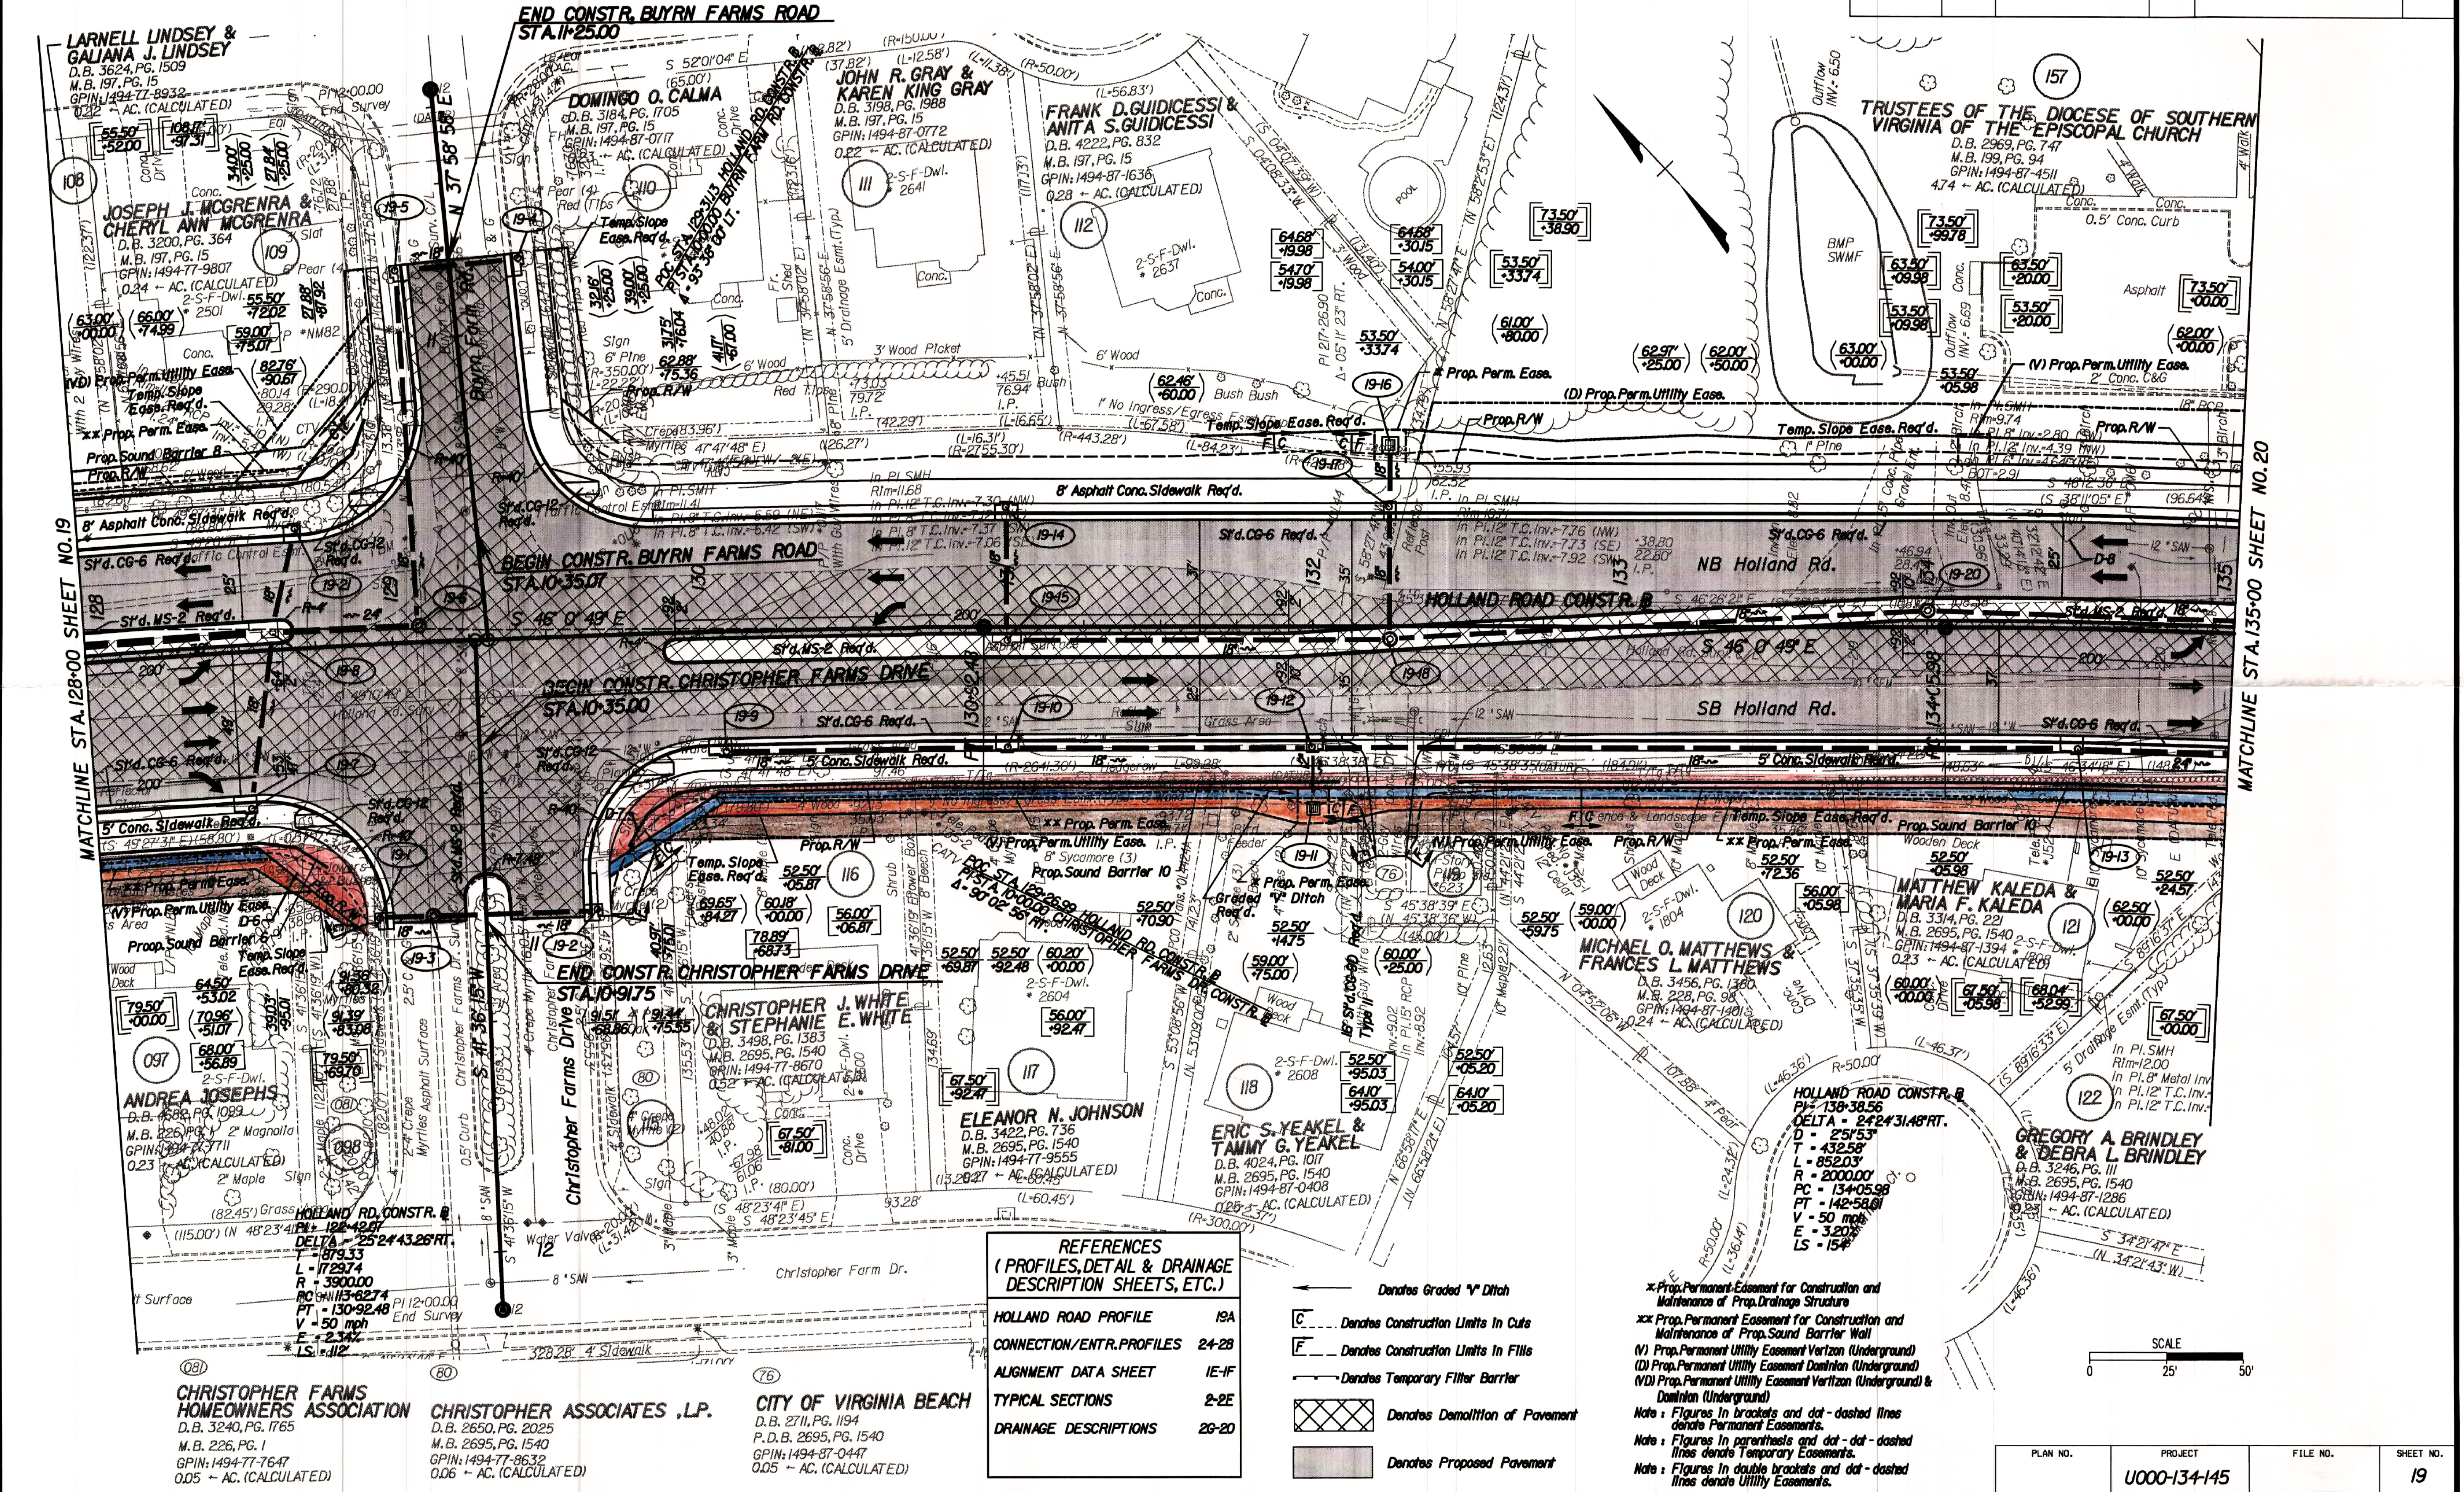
END CONSTR. BUYRN FARMS ROAD
STA.11+25.00

LARNELL LINDSEY &
GALIANA J. LINDSEY
D.B. 3624, PG. 1509
M.B. 197, PG. 15
GPIN: 1494-77-8932
0.12 - AC. (CALCULATED)

DOMINGO O. CALMA
D.B. 3184, PG. 1705
M.B. 197, PG. 15
GPIN: 1494-87-0717
0.22 - AC. (CALCULATED)

JOHN R. GRAY &
KAREN KING GRAY
D.B. 3198, PG. 1988
M.B. 197, PG. 15
GPIN: 1494-87-0772
0.22 - AC. (CALCULATED)

FRANK D. GUIDICESSI &
ANITA S. GUIDICESSI
D.B. 4222, PG. 832
M.B. 197, PG. 15
GPIN: 1494-87-1636
0.28 - AC. (CALCULATED)

TRUSTEES OF THE DIOCESE OF SOUTHERN
VIRGINIA OF THE EPISCOPAL CHURCH
D.B. 2969, PG. 7
M.B. 199, PG. 94
GPIN: 1494-87-4511
4.74 - AC. (CALCULATED)

JOSEPH J. MCGRENRA &
CHERYL ANN MCGRENRA
D.B. 3200, PG. 364
M.B. 197, PG. 15
GPIN: 1494-77-9807
0.24 - AC. (CALCULATED)

108
109
110
111
112
157

BMP
SWMF

POOL

Conc. Curb
0.5' Conc. Curb
Asphalt

2-S-F-Dwl.
2501
2-S-F-Dwl.
2641
2-S-F-Dwl.
2637

Prop. Perm. Utility Ease.
Temp. Slope Ease. Req'd.
Prop. Perm. Ease.
Prop. Sound Barrier
Prop. R/W
8' Asphalt Conc. Sidewalk Req'd.
Std. CG-6 Req'd.
Std. MS-2 Req'd.
(D) Prop. Perm. Utility Ease.
(V) Prop. Perm. Utility Ease.

BEGIN CONSTR. BUYRN FARMS ROAD
STA.10+35.07

BEGIN CONSTR. CHRISTOPHER FARMS DRIVE
STA.10+35.00

HOLLAND ROAD CONSTR. B
NB Holland Rd.
SB Holland Rd.
S 46° 0' 49" E

MATCHLINE STA.128+00 SHEET NO.19
MATCHLINE STA.135+00 SHEET NO.20

130
131
132
133
134
135
128
129

Std. CG-12 Req'd.
5' Conc. Sidewalk Req'd.
Temp. Slope Ease. Req'd.
Prop. Sound Barrier 10
Prop. Sound Barrier 10

END CONSTR. CHRISTOPHER FARMS DRIVE
STA.10+91.75

CHRISTOPHER J. WHITE
& STEPHANIE E. WHITE
D.B. 3498, PG. 1383
M.B. 2695, PG. 1540
GPIN: 1494-77-8870
(CALCULATED)

ANDREA JOSEPHS
D.B. 4680, PG. 1023
M.B. 2695, PG. 1540
GPIN: 1494-77-7811
0.23 - AC. (CALCULATED)

ELEANOR N. JOHNSON
D.B. 3422, PG. 736
M.B. 2695, PG. 1540
GPIN: 1494-77-9555
0.23 - AC. (CALCULATED)

ERIC S. YEAKEL &
TAMMY G. YEAKEL
D.B. 4024, PG. 1017
M.B. 2695, PG. 1540
GPIN: 1494-87-0408
0.23 - AC. (CALCULATED)

MICHAEL O. MATTHEWS &
FRANCES L. MATTHEWS
D.B. 3456, PG. 1360
M.B. 228, PG. 93
GPIN: 1494-87-1401
0.24 - AC. (CALCULATED)

MATTHEW KALEDA &
MARIA F. KALEDA
D.B. 3314, PG. 221
M.B. 2695, PG. 1540
GPIN: 1494-87-1394
0.23 - AC. (CALCULATED)

GREGORY A. BRINDLEY
& DEBRA L. BRINDLEY
D.B. 3246, PG. 111
M.B. 2695, PG. 1540
GPIN: 1494-87-1286
0.24 - AC. (CALCULATED)

097
098
116
117
118
120
121
122

2-S-F-Dwl.
2604
2-S-F-Dwl.
2608
2-S-F-Dwl.
1804

HOLLAND ROAD CONSTR. B
PI = 138+38.56
DELTA = 24°24'31.49" RT.
D = 2°51'53"
T = 432.58'
L = 852.03'
R = 2000.00'
PC = 134+05.98
PT = 142+58.01
V = 50 mph
E = 3.20%
LS = 154'

HOLLAND RD. CONSTR. B
PI = 128+42.07
DELTA = 25°24'43.26" RT.
T = 879.33
L = 1727.74
R = 3900.00
PC = 113+62.74
PT = 130+92.48
V = 50 mph
E = 2.34%
LS = 112'

Christopher Farms Drive
Christopher Farm Dr.
Buyrn Farms Rd.
12" SAN
8" SAN
End Survey

REFERENCES
(PROFILES, DETAIL & DRAINAGE DESCRIPTION SHEETS, ETC.)

| | |
|---|---|
| HOLLAND ROAD PROFILE | 19A |
| CONNECTION/ENTR. PROFILES | 24-28 |
| ALIGNMENT DATA SHEET | 1E-1F |
| TYPICAL SECTIONS | 2-2E |
| DRAINAGE DESCRIPTIONS | 29-20 |

Denotes Graded "V" Ditch
C Denotes Construction Limits In Cuts
F Denotes Construction Limits In Fills
Denotes Temporary Filter Barrier
Denotes Demolition of Pavement
Denotes Proposed Pavement

* Prop. Permanent Easement for Construction and Maintenance of Prop. Drainage Structure
** Prop. Permanent Easement for Construction and Maintenance of Prop. Sound Barrier Wall
(V) Prop. Permanent Utility Easement Verizon (Underground)
(D) Prop. Permanent Utility Easement Dominion (Underground)
(V/D) Prop. Permanent Utility Easement Verizon (Underground) & Dominion (Underground)
Note: Figures in brackets and dot-dashed lines denote Permanent Easements.
Note: Figures in parenthesis and dot-dot-dashed lines denote Temporary Easements.
Note: Figures in double brackets and dot-dashed lines denote Utility Easements.

CHRISTOPHER FARMS
HOMEOWNERS ASSOCIATION
D.B. 3240, PG. 1765
M.B. 226, PG. 1
GPIN: 1494-77-7647
0.05 - AC. (CALCULATED)

CHRISTOPHER ASSOCIATES, L.P.
D.B. 2650, PG. 2025
M.B. 2695, PG. 1540
GPIN: 1494-77-8632
0.06 - AC. (CALCULATED)

CITY OF VIRGINIA BEACH
D.B. 2711, PG. 1194
P.D.B. 2695, PG. 1540
GPIN: 1494-87-0447
0.05 - AC. (CALCULATED)

SCALE
0 25' 50'

| PLAN NO. | PROJECT | FILE NO. | SHEET NO. |
|---|---|---|---|
| | U000-134-145 | | 19 |